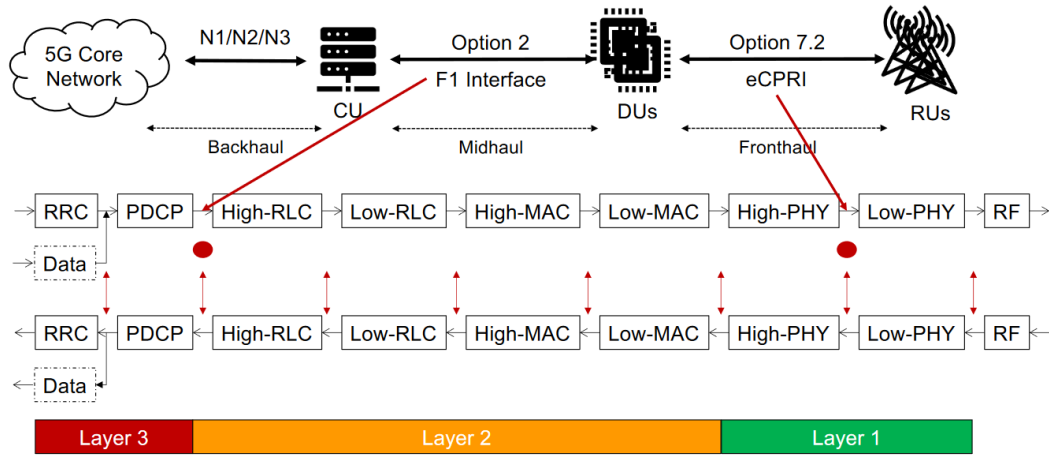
5G Core Network

N1/N2/N3

CU

Option 2

F1 Interface

DUs

Option 7.2

eCPRI

RUs

Backhaul

Midhaul

Fronthaul

RRC PDCP High-RLC Low-RLC High-MAC Low-MAC High-PHY Low-PHY RF

Data

RRC PDCP High-RLC Low-RLC High-MAC Low-MAC High-PHY Low-PHY RF

Data

Layer 3 Layer 2 Layer 1